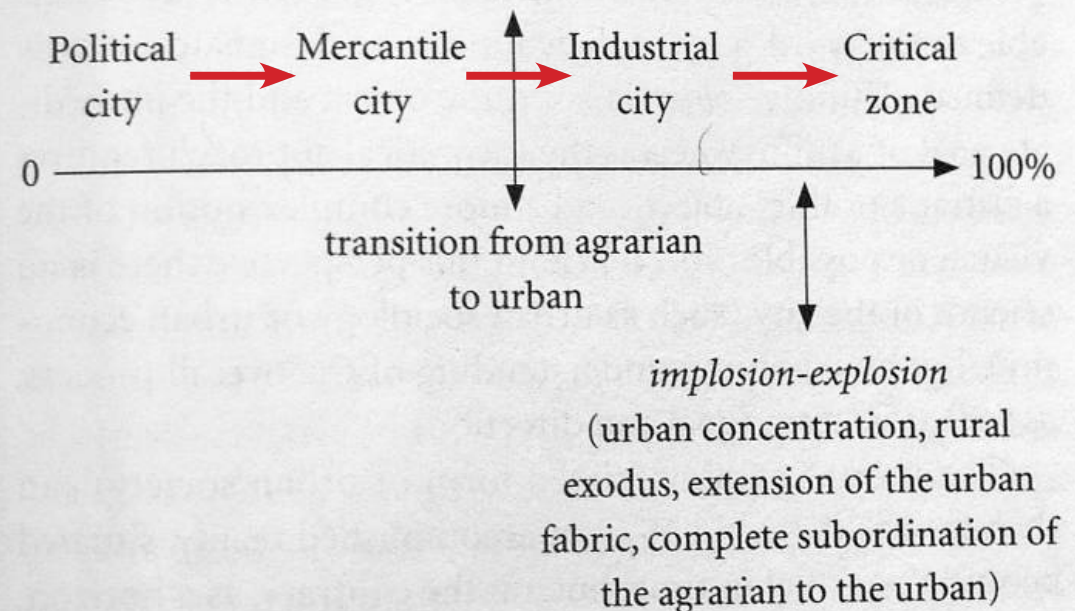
Political city

Mercantile city

Industrial city

Critical zone

0

100%

transition from agrarian to urban

*implosion-explosion*
(urban concentration, rural exodus, extension of the urban fabric, complete subordination of the agrarian to the urban)